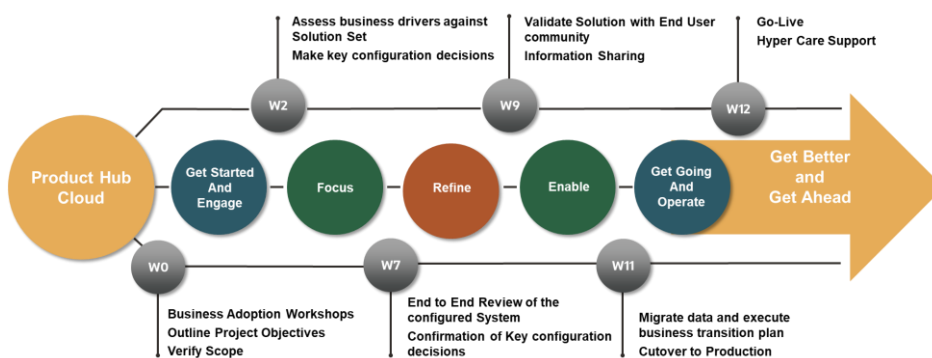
Assess business drivers against Solution Set
Make key configuration decisions

Validate Solution with End User community
Information Sharing

Go-Live
Hyper Care Support

W2

W9

W12

Product Hub Cloud

Get Started And Engage

Focus

Refine

Enable

Get Going And Operate

Get Better and Get Ahead

W0

W7

W11

Business Adoption Workshops
Outline Project Objectives
Verify Scope

End to End Review of the configured System
Confirmation of Key configuration decisions

Migrate data and execute business transition plan
Cutover to Production